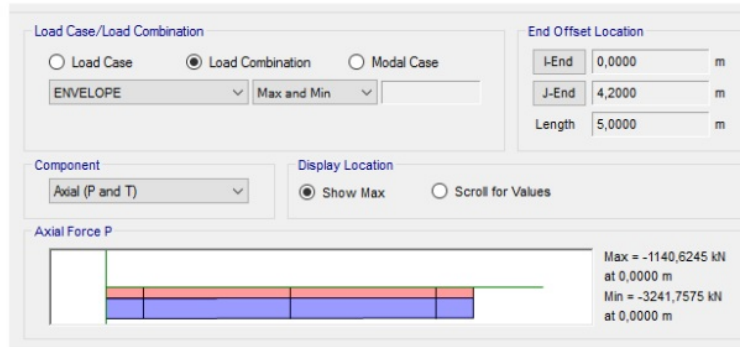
Load Case/Load Combination

Load Case

Load Combination

Modal Case

ENVELOPE

Max and Min

End Offset Location

I-End 0,0000 m

J-End 4,2000 m

Length 5,0000 m

Component

Axial (P and T)

Display Location

Show Max

Scroll for Values

Axial Force P

Max = -1140,6245 kN at 0,0000 m

Min = -3241,7575 kN at 0,0000 m